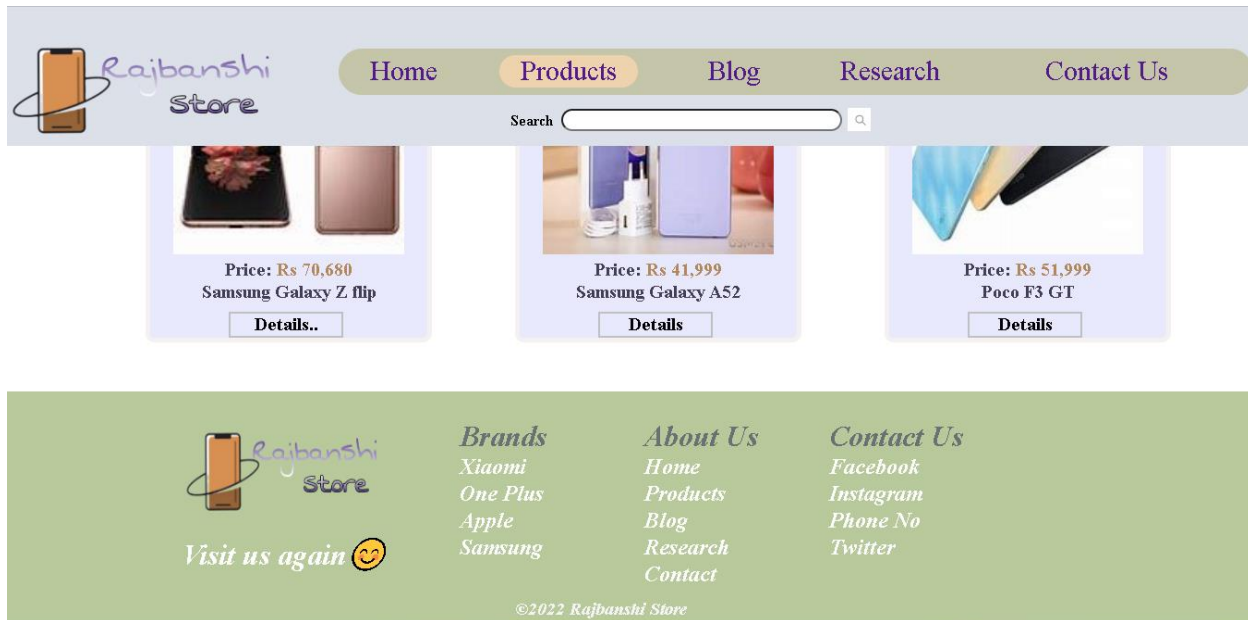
Rajbanshi Store

Home Products Blog Research Contact Us

Search

Price: Rs 70,680
Samsung Galaxy Z flip
Details..

Price: Rs 41,999
Samsung Galaxy A52
Details

Price: Rs 51,999
Poco F3 GT
Details

Rajbanshi Store

Visit us again

Brands
Xiaomi
One Plus
Apple
Samsung

About Us
Home
Products
Blog
Research
Contact

Contact Us
Facebook
Instagram
Phone No
Twitter

©2022 Rajbanshi Store